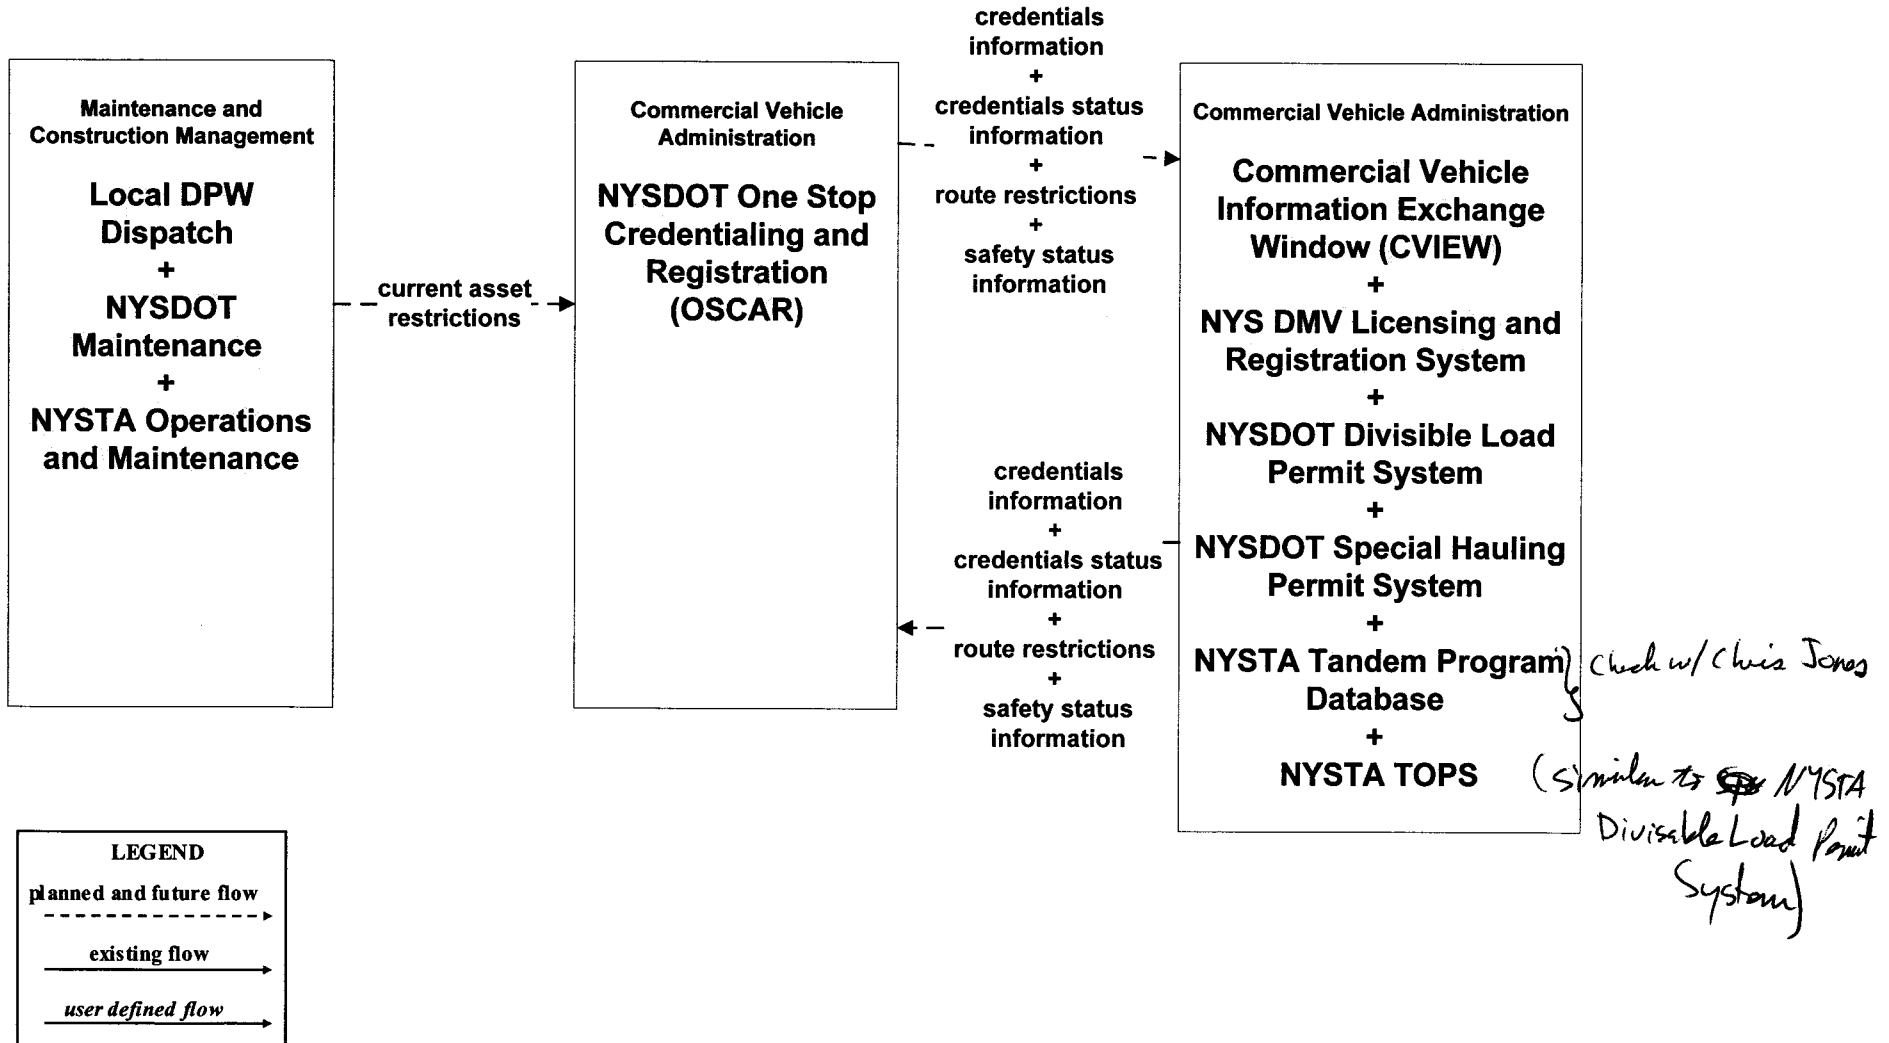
Maintenance and Construction Management

Local DPW Dispatch
+
NYSDOT Maintenance
+
NYSTA Operations and Maintenance

current asset restrictions

Commercial Vehicle Administration

NYSDOT One Stop Credentialing and Registration (OSCAR)

credentials information
+
credentials status information
+
route restrictions
+
safety status information

Commercial Vehicle Administration

Commercial Vehicle Information Exchange Window (CVIEW)
+
NYS DMV Licensing and Registration System
+
NYSDOT Divisible Load Permit System
+
NYSDOT Special Hauling Permit System
+
NYSTA Tandem Program Database
+
NYSTA TOPS

Check w/ Chris Jones

(similar to ~~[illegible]~~ NYSTA Divisable Load Permit System)

credentials information
+
credentials status information
+
route restrictions
+
safety status information

LEGEND
planned and future flow
existing flow
user defined flow